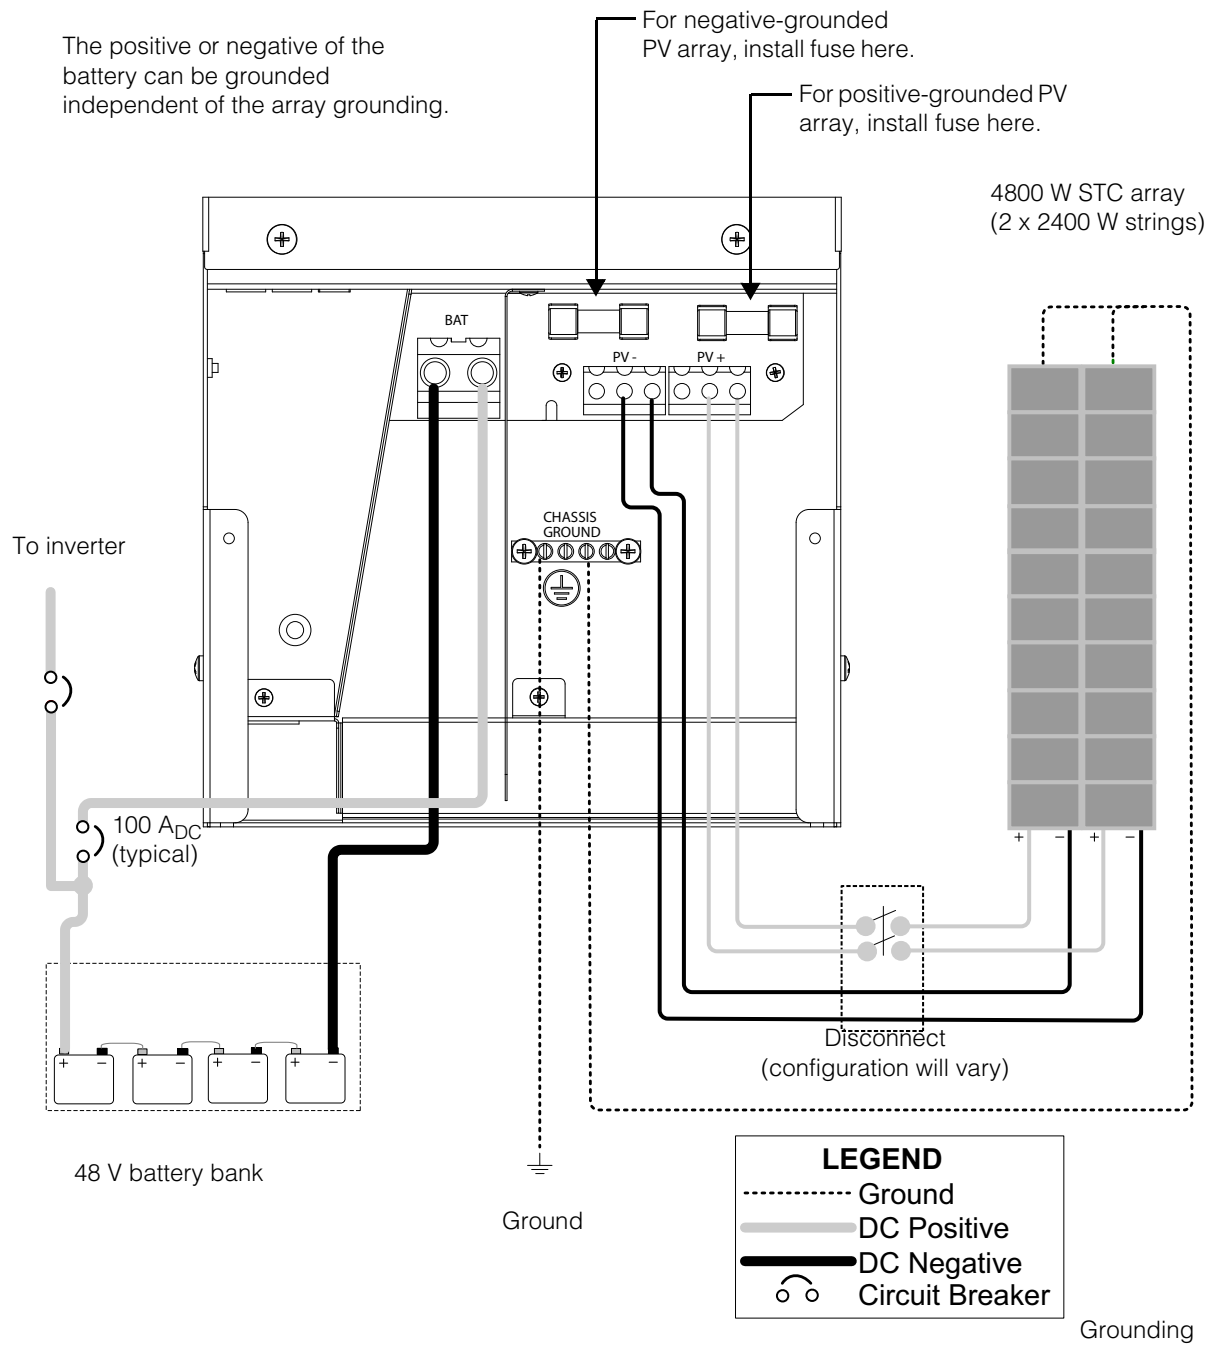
The positive or negative of the battery can be grounded independent of the array grounding.

For negative-grounded PV array, install fuse here.

For positive-grounded PV array, install fuse here.

4800 W STC array (2 x 2400 W strings)

BAT

PV -

PV +

CHASSIS GROUND

To inverter

$100\ A_{DC}$ (typical)

+ − + − + − + −

+ − + −

Disconnect (configuration will vary)

48 V battery bank

Ground

LEGEND
Ground
DC Positive
DC Negative
Circuit Breaker

Grounding